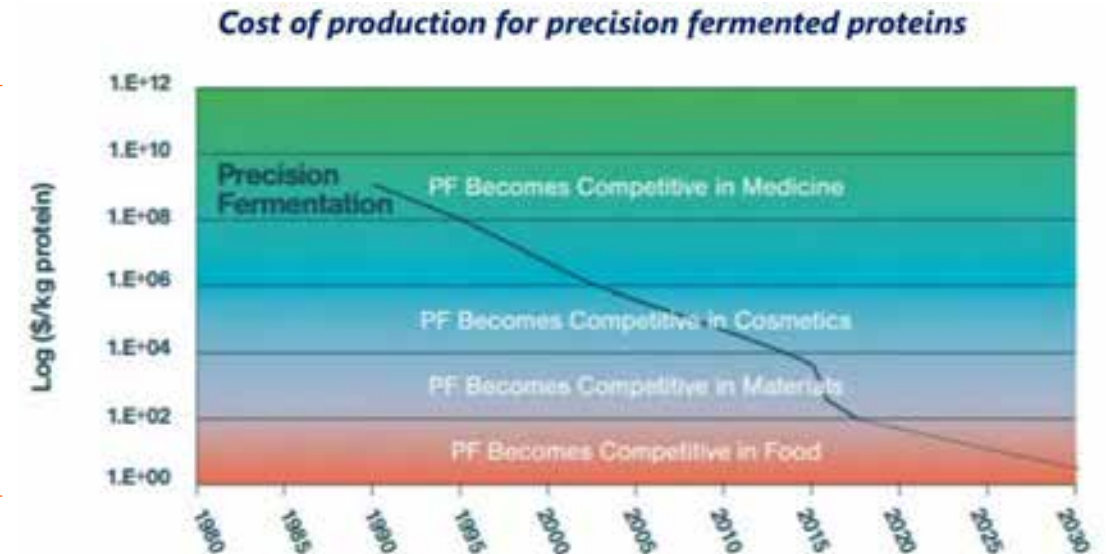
Cost of production for precision fermented proteins

Log ($/kg protein)

1.E+12
1.E+10
1.E+08
1.E+06
1.E+04
1.E+02
1.E+00

Precision Fermentation

PF Becomes Competitive in Medicine

PF Becomes Competitive in Cosmetics

PF Becomes Competitive in Materials

PF Becomes Competitive in Food

1980
1985
1990
1995
2000
2005
2010
2015
2020
2025
2030